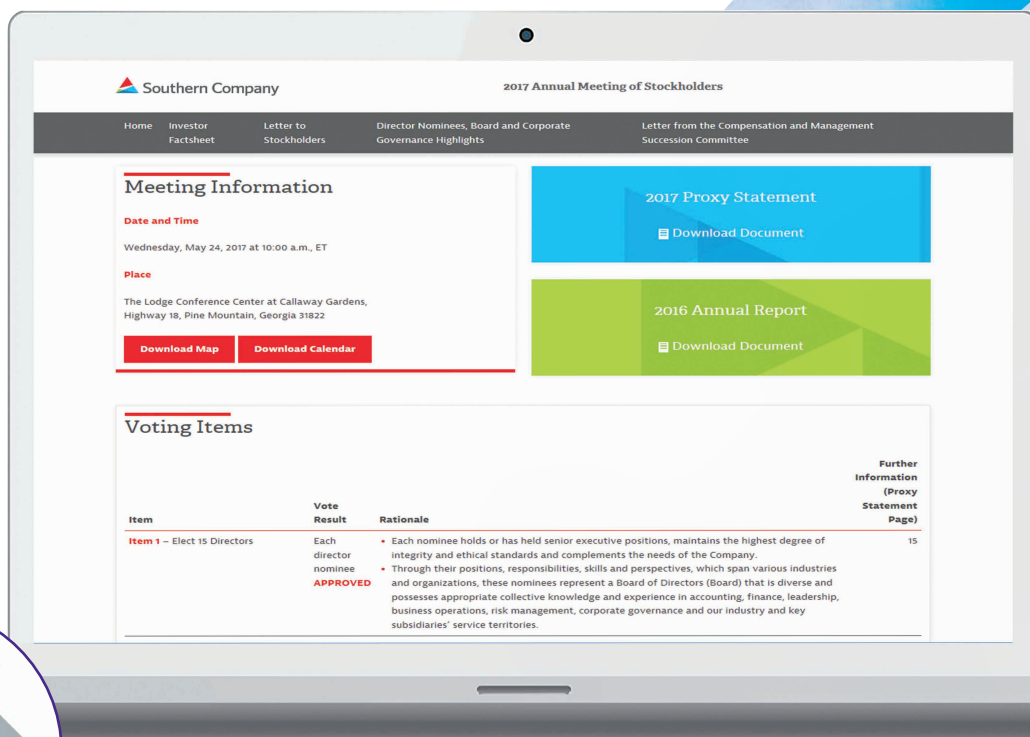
Southern Company

2017 Annual Meeting of Stockholders

Home Investor Factsheet Letter to Stockholders Director Nominees, Board and Corporate Governance Highlights Letter from the Compensation and Management Succession Committee

Meeting Information

Date and Time

Wednesday, May 24, 2017 at 10:00 a.m., ET

Place

The Lodge Conference Center at Callaway Gardens, Highway 18, Pine Mountain, Georgia 31822

Download Map Download Calendar

2017 Proxy Statement

Download Document

2016 Annual Report

Download Document

Voting Items

| Item | Vote Result | Rationale | Further Information (Proxy Statement Page) |
|---|---|---|---|
| Item 1 – Elect 15 Directors | Each director nominee APPROVED | • Each nominee holds or has held senior executive positions, maintains the highest degree of integrity and ethical standards and complements the needs of the Company. • Through their positions, responsibilities, skills and perspectives, which span various industries and organizations, these nominees represent a Board of Directors (Board) that is diverse and possesses appropriate collective knowledge and experience in accounting, finance, leadership, business operations, risk management, corporate governance and our industry and key subsidiaries' service territories. | 15 |